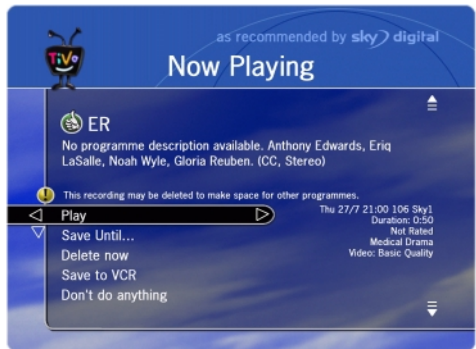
TiVo

as recommended by sky digital

Now Playing

ER

No programme description available. Anthony Edwards, Eriq LaSalle, Noah Wyle, Gloria Reuben. (CC, Stereo)

This recording may be deleted to make space for other programmes.

Play
Save Until...
Delete now
Save to VCR
Don't do anything

Thu 27/7 21:00 106 Sky1
Duration: 0:50
Not Rated
Medical Drama
Video: Basic Quality